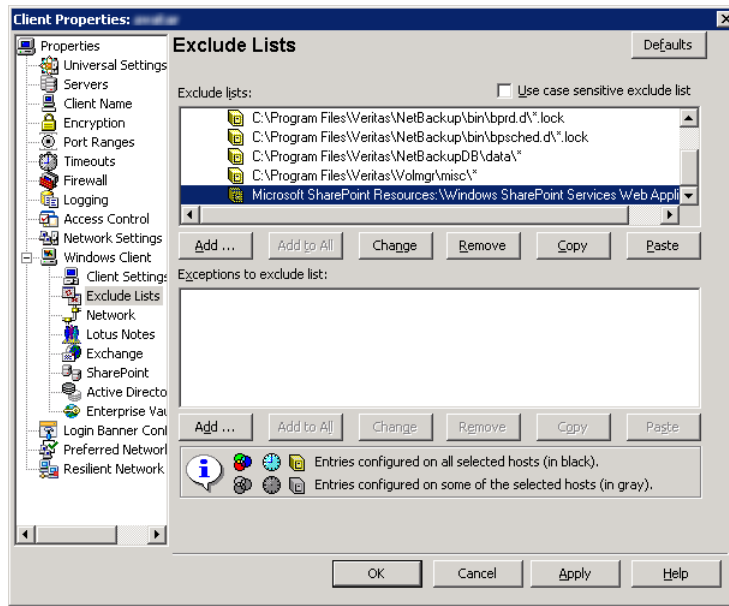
Client Properties: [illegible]

Properties
Universal Settings
Servers
Client Name
Encryption
Port Ranges
Timeouts
Firewall
Logging
Access Control
Network Settings
Windows Client
Client Settings
Exclude Lists
Network
Lotus Notes
Exchange
SharePoint
Active Directo
Enterprise Va
Login Banner Conf
Preferred Network
Resilient Network

Exclude Lists
Defaults

Exclude lists:
Use case sensitive exclude list

C:\Program Files\Veritas\NetBackup\bin\bprd.d\*.lock
C:\Program Files\Veritas\NetBackup\bin\bpsched.d\*.lock
C:\Program Files\Veritas\NetBackupDB\data\*
C:\Program Files\Veritas\Volmgr\misc\*
Microsoft SharePoint Resources:\Windows SharePoint Services Web Appli

Add ... | Add to All | Change | Remove | Copy | Paste

Exceptions to exclude list:

Add ... | Add to All | Change | Remove | Copy | Paste

Entries configured on all selected hosts (in black).
Entries configured on some of the selected hosts (in gray).

OK | Cancel | Apply | Help